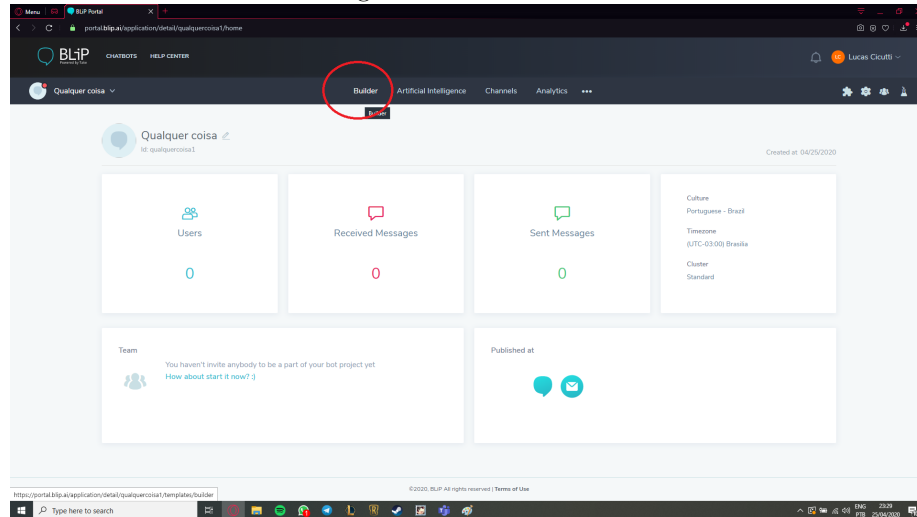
Menu
BLiP Portal
portal.blip.ai/application/detail/qualquercoisa1/home

BLiP
CHATBOTS HELP CENTER
LC Lucas Cicutti

Qualquer coisa
Builder Artificial Intelligence Channels Analytics •••
Builder

Qualquer coisa
Id: qualquercoisa1
Created at: 04/25/2020

Users
0

Received Messages
0

Sent Messages
0

Culture
Portuguese - Brazil
Timezone
(UTC-03:00) Brasilia
Cluster
Standard

Team
You haven't invite anybody to be a part of your bot project yet
How about start it now? :)

Published at

©2020, BLiP All rights reserved | Terms of Use

https://portal.blip.ai/application/detail/qualquercoisa1/templates/builder

Type here to search
ENG PTB 23:29 25/04/2020